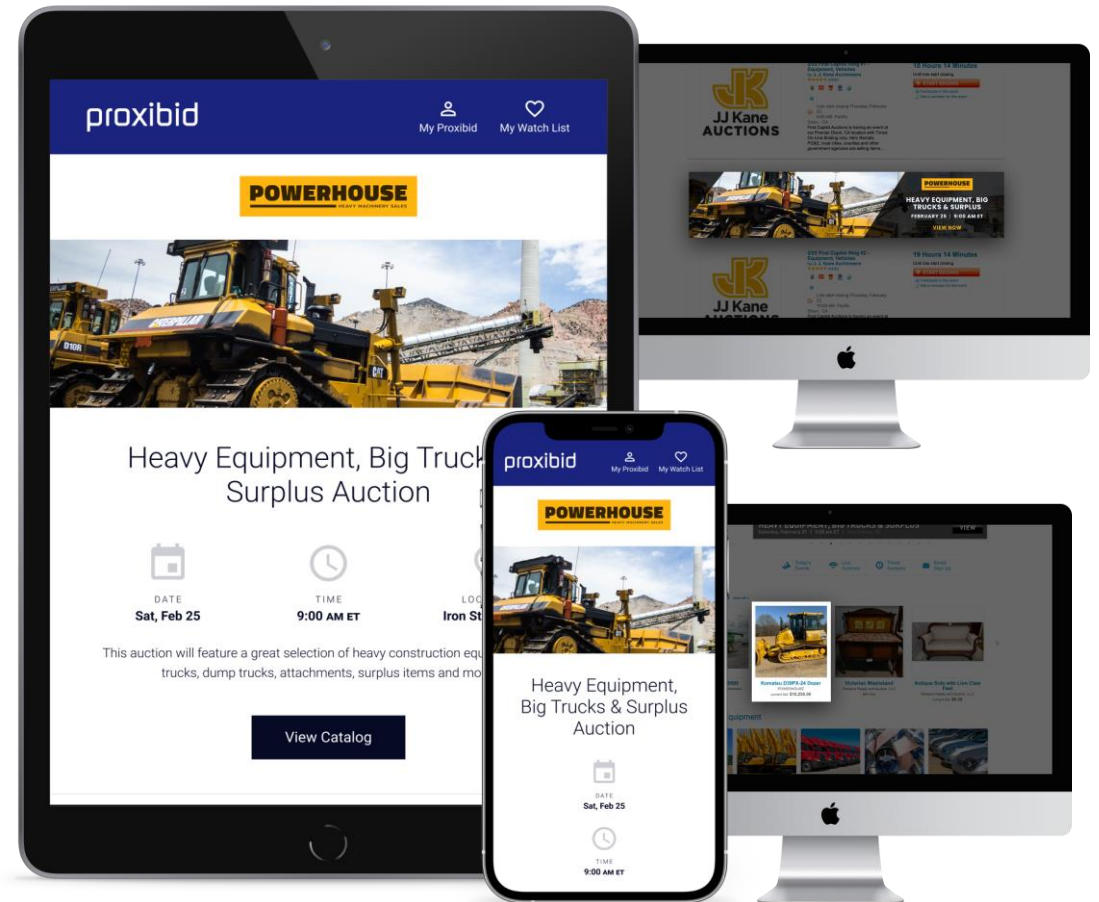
proxibid

My Proxibid

My Watch List

POWERHOUSE

HEAVY MACHINERY SALES

CATERPILLAR

D10R

CAT

Heavy Equipment, Big Truck
Surplus Auction

DATE
Sat, Feb 25

TIME
9:00 AM ET

LOC
Iron St

This auction will feature a great selection of heavy construction equ trucks, dump trucks, attachments, surplus items and mo

View Catalog

proxibid

My Proxibid

My Watch List

POWERHOUSE

HEAVY MACHINERY SALES

Heavy Equipment, Big Trucks & Surplus Auction

DATE
Sat, Feb 25

TIME
9:00 AM ET

JJ Kane AUCTIONS

18 Hours 14 Minutes

POWERHOUSE

HEAVY EQUIPMENT, BIG TRUCKS & SURPLUS

FEBRUARY 25 | 9:00 AM ET

VIEW NOW

JJ Kane AUCTIONS

19 Hours 14 Minutes

HEAVY EQUIPMENT, BIG TRUCKS & SURPLUS

VIEW

Komatsu D39PX-24 Dozer

current bid $10,250.00

Victorian Washstand

Antique Sofa with Lion Claw Feet

quipment